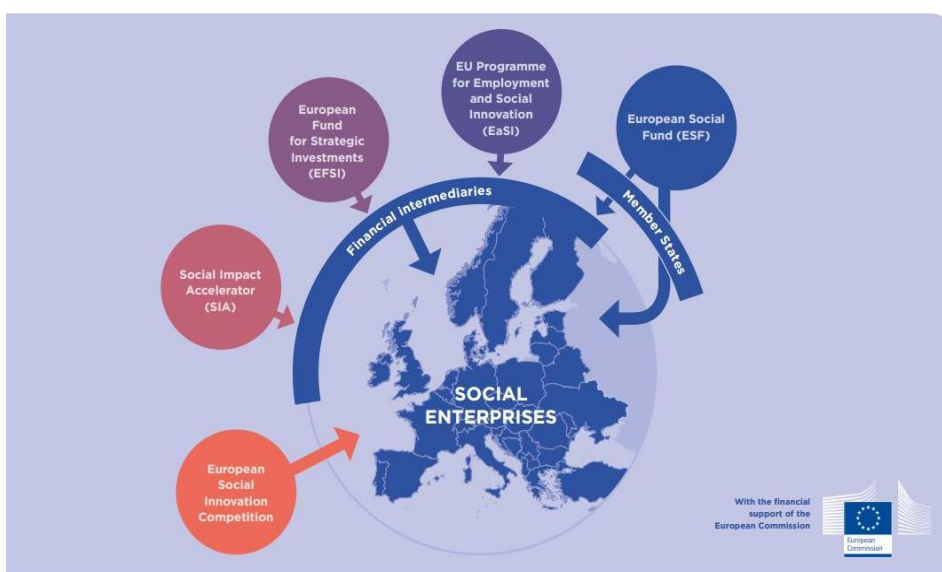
EU Programme for Employment and Social Innovation (EaSI)

European Fund for Strategic Investments (EFSI)

European Social Fund (ESF)

Financial intermediaries

Member States

Social Impact Accelerator (SIA)

SOCIAL ENTERPRISES

European Social Innovation Competition

With the financial support of the European Commission

European Commission